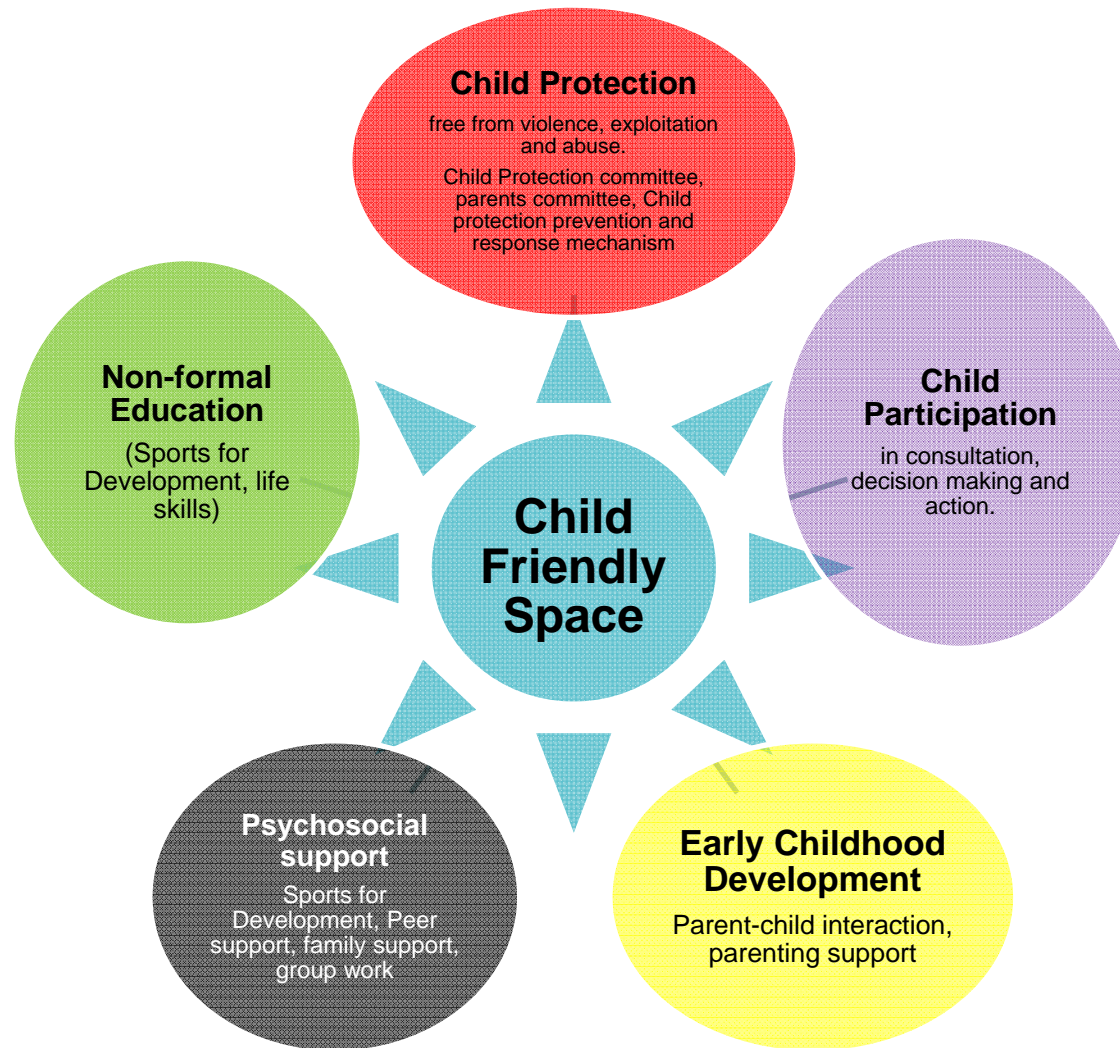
Child Protection

free from violence, exploitation and abuse.

Child Protection committee, parents committee, Child protection prevention and response mechanism

Non-formal Education

(Sports for Development, life skills)

Child Friendly Space

Child Participation

in consultation, decision making and action.

Psychosocial support

Sports for Development, Peer support, family support, group work

Early Childhood Development

Parent-child interaction, parenting support